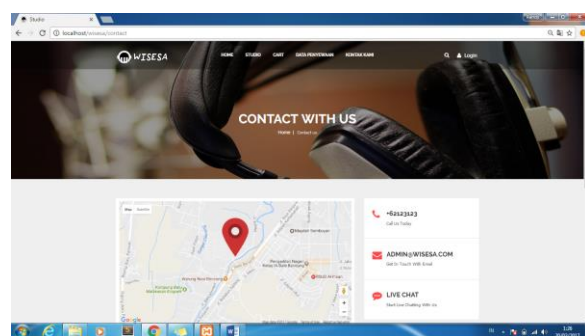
Studio

localhost/wisesa/contact

WISESA

HOME STUDIO CART DATA PENYEWAAN KONTAK KAMI

Login

CONTACT WITH US

Home | Contact us

Map Satelit

+62123123

Call Us Today

ADMIN@WISESA.COM

Get In Touch With Email

LIVE CHAT

Start Live Chatting With Us

Google

1:28